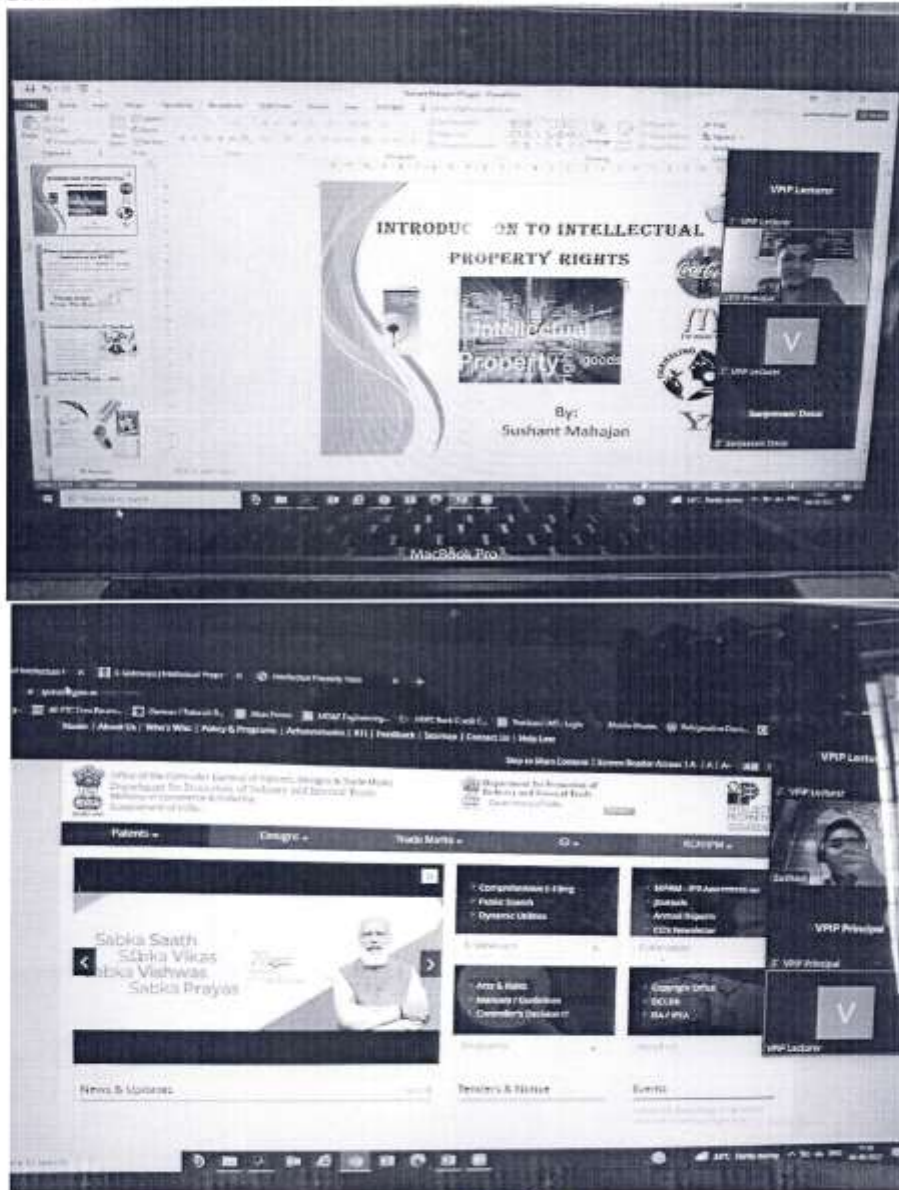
INTRODUC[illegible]ON TO INTELLECTUAL PROPERTY RIGHTS

Intellectual Property goods

By:
Sushant Mahajan

VPIP Lecturer

VPIP Principal

V

Sarpanwar Desai

MacBook Pro

Home | About Us | Who's Who | Policy & Programs | Achievements | RTI | Feedback | Sitemap | Contact Us | Help Line

Patents

Designs

Trade Marks

GI

RGNIIPM

Sabka Saath
Sabka Vikas
Sabka Vishwas
Sabka Prayas

Comprehensive E-filing
Public Search
Dynamic Utilities

Acts & Rules
Manuals / Guidelines
Controller's Decision

Copyright Office
DCLRR
ISA / IPEA

Journals
Annual Reports

News & Updates

Tenders & Notice

Events

VPIP Lecturer

VPIP Principal

V